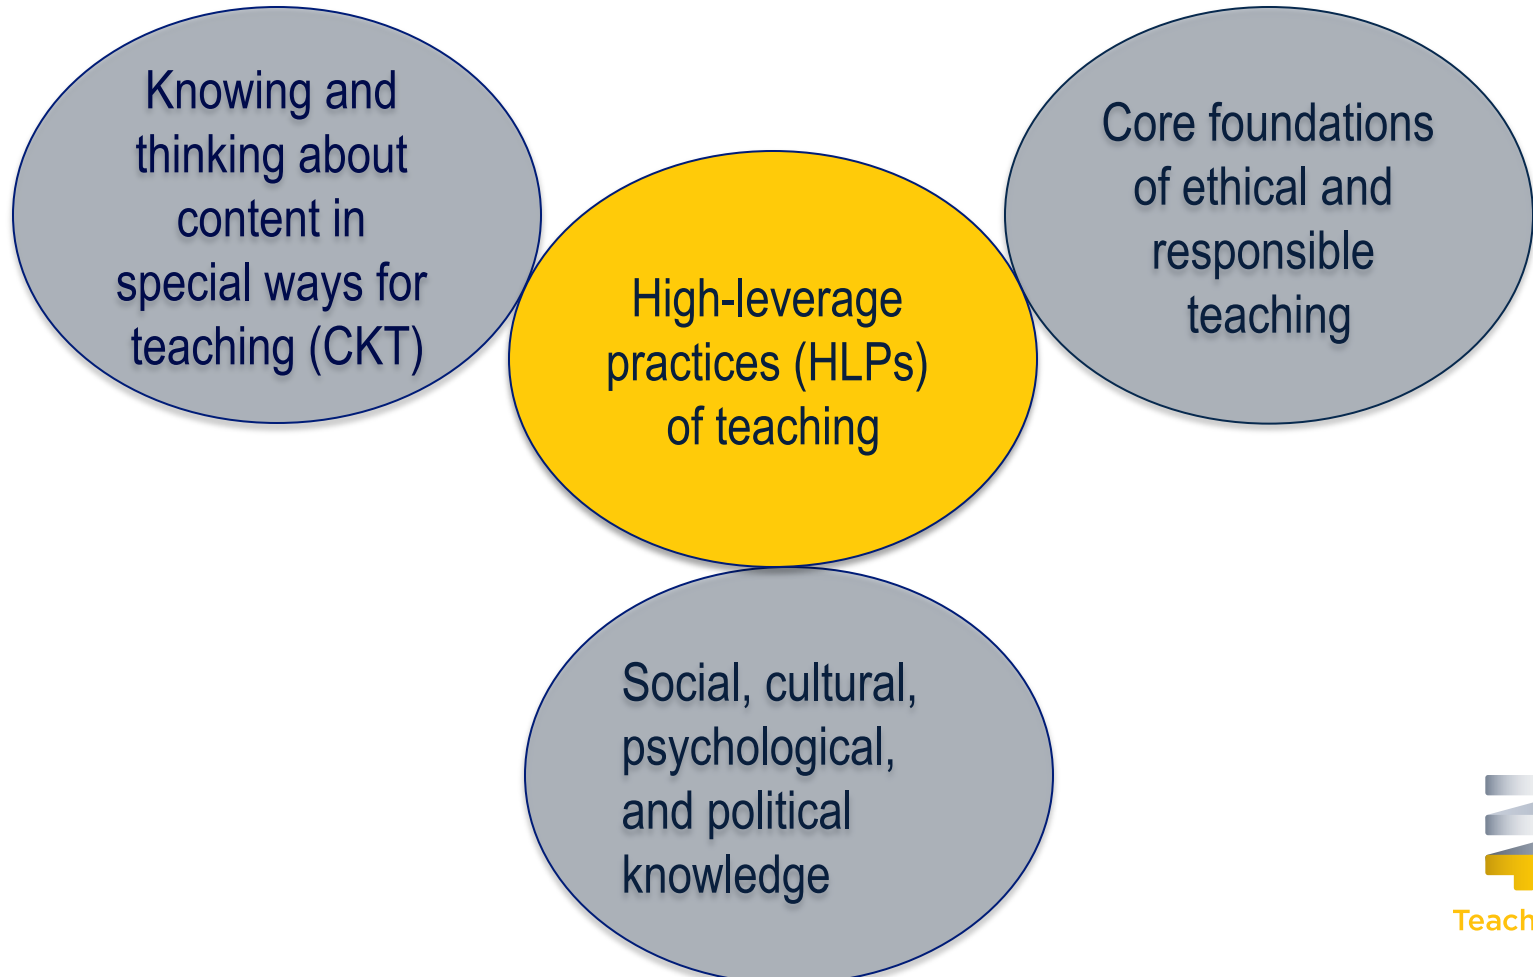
Knowing and thinking about content in special ways for teaching (CKT)

High-leverage practices (HLPs) of teaching

Core foundations of ethical and responsible teaching

Social, cultural, psychological, and political knowledge

Teach